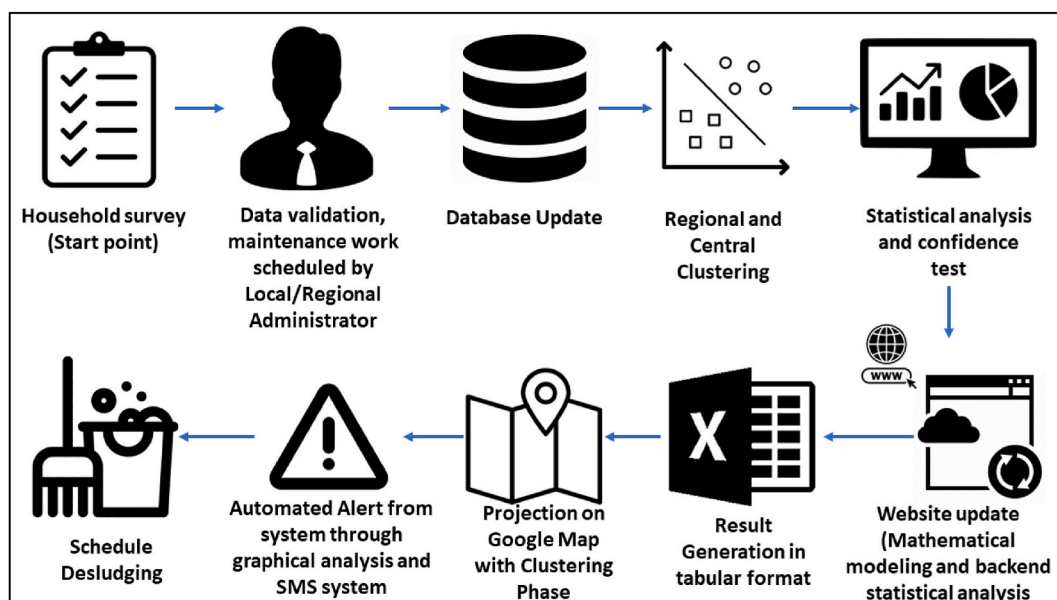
Household survey (Start point)

Data validation, maintenance work scheduled by Local/Regional Administrator

Database Update

Regional and Central Clustering

Statistical analysis and confidence test

WWW

Website update (Mathematical modeling and backend statistical analysis

X

Result Generation in tabular format

Projection on Google Map with Clustering Phase

Automated Alert from system through graphical analysis and SMS system

Schedule Desludging